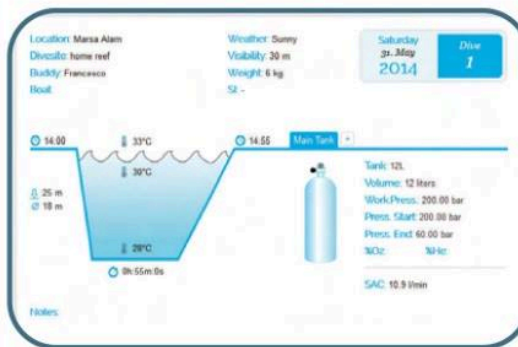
Location: Marsa Alam
Divesite: home reef
Buddy: Francesco
Boat:

Weather: Sunny
Visibility: 30 m
Weight: 6 kg
SI: -

Saturday
31. May
2014

Dive
1

14:00
33°C
30°C
25 m
18 m
26°C
0h:55m:0s

14:55
Main Tank
+

Tank: 12L
Volume: 12 liters
WorkPress.: 200.00 bar
Press. Start: 200.00 bar
Press. End: 60.00 bar
%O2: %He:

SAC: 10.9 l/min

Notes: